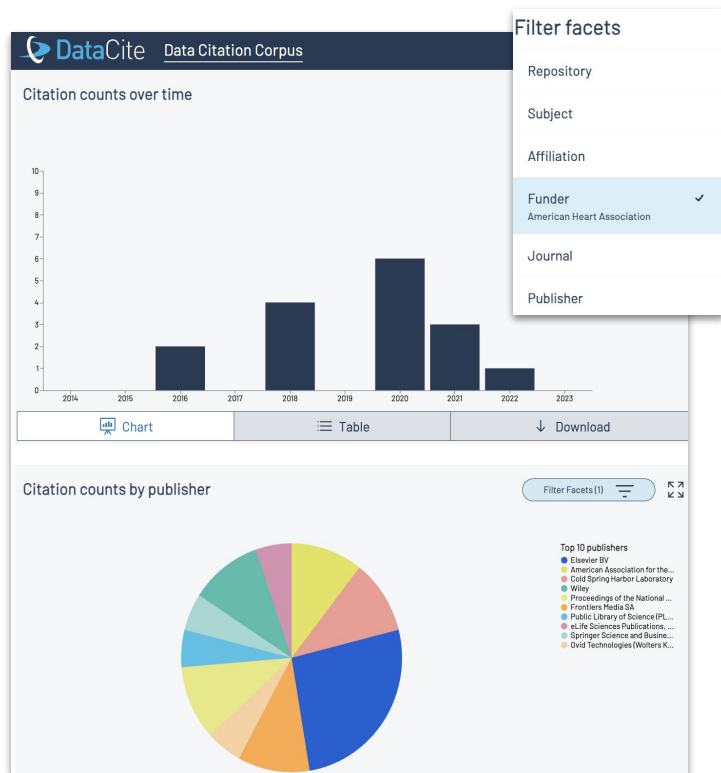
DataCite Data Citation Corpus

Citation counts over time

10
9
8
7
6
5
4
3
2
1
0

2014 2015 2016 2017 2018 2019 2020 2021 2022 2023

Chart
Table
Download

Filter facets

Repository

Subject

Affiliation

Funder
American Heart Association

Journal

Publisher

Citation counts by publisher

Filter Facets (1)

Top 10 publishers
Elsevier BV
American Association for the...
Cold Spring Harbor Laboratory
Wiley
Proceedings of the National ...
Frontiers Media SA
Public Library of Science (PL...
eLife Sciences Publications, ...
Springer Science and Busine...
Ovid Technologies (Wolters K...